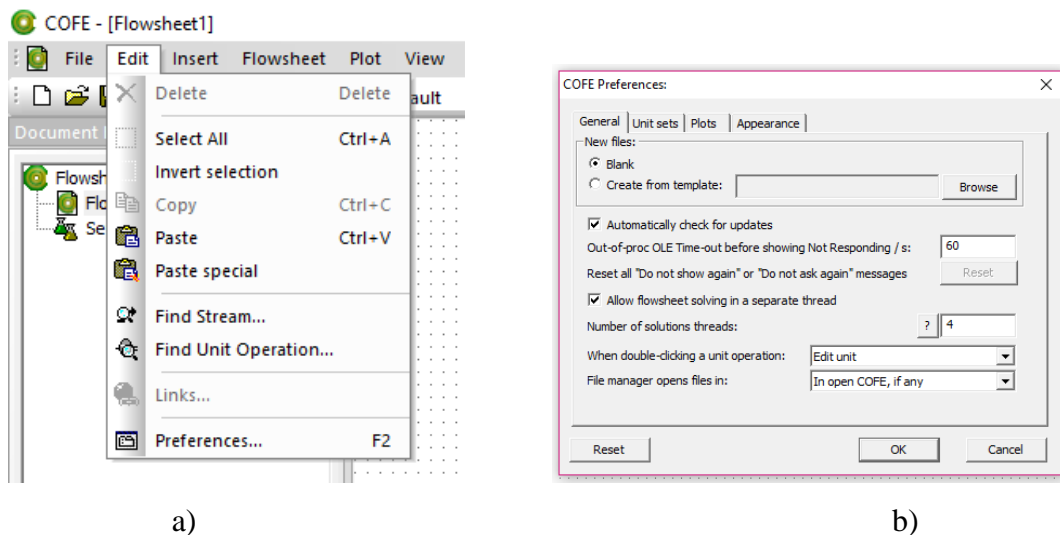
COFE - [Flowsheet1]

File Edit Insert Flowsheet Plot View

ault

Document I

Flowsh

Flo

Se

Delete Delete

Select All Ctrl+A

Invert selection

Copy Ctrl+C

Paste Ctrl+V

Paste special

Find Stream...

Find Unit Operation...

Links...

Preferences... F2

COFE Preferences:

General | Unit sets | Plots | Appearance

New files:

Blank

Create from template: Browse

Automatically check for updates

Out-of-proc OLE Time-out before showing Not Responding / s: 60

Reset all "Do not show again" or "Do not ask again" messages Reset

Allow flowsheet solving in a separate thread

Number of solutions threads: ? 4

When double-clicking a unit operation: Edit unit

File manager opens files in: In open COFE, if any

Reset OK Cancel

a)

b)